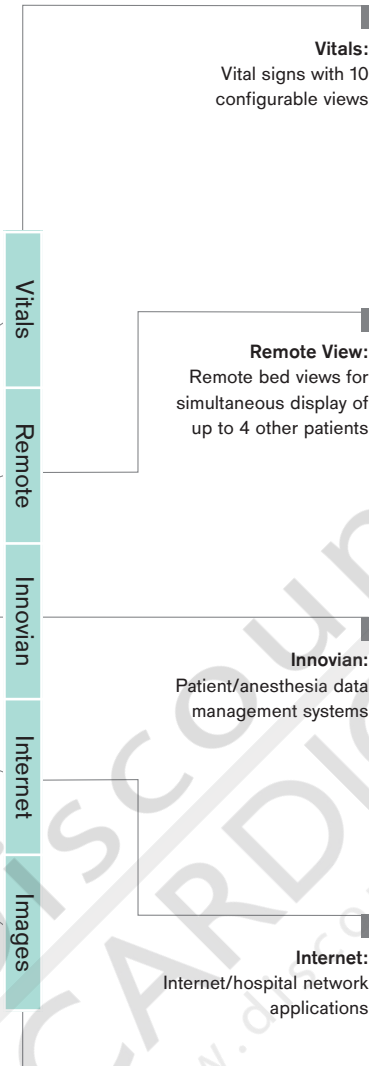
Vitals:
Vital signs with 10 configurable views

Remote View:
Remote bed views for simultaneous display of up to 4 other patients

Innovian:
Patient/anesthesia data management systems

Internet:
Internet/hospital network applications

Vitals

Remote

Innovian

Internet

Images